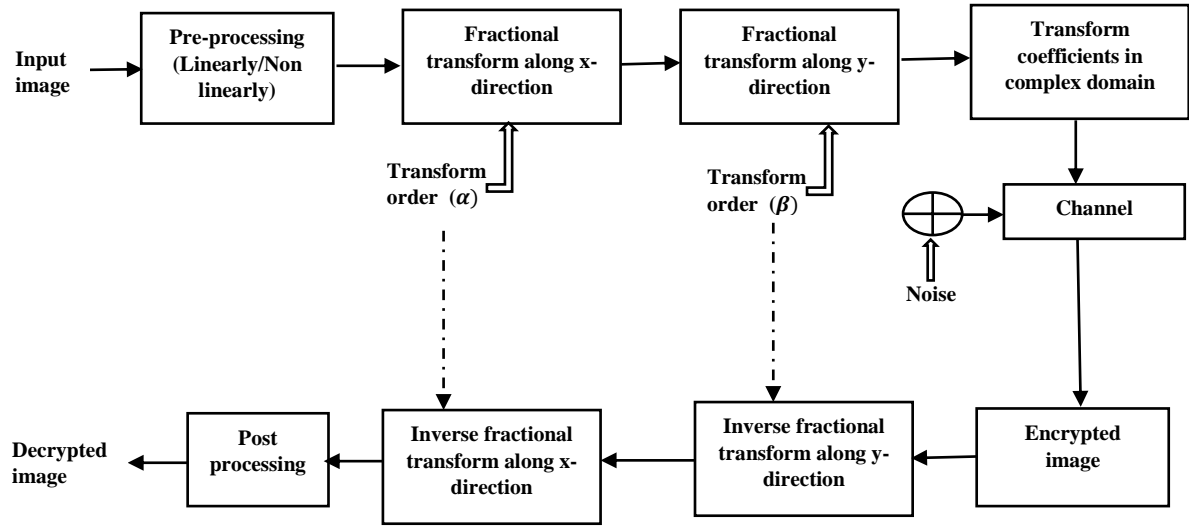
Input image

Pre-processing (Linearly/Non linearly)

Fractional transform along x-direction

Fractional transform along y-direction

Transform coefficients in complex domain

Transform order ($\alpha$)

Transform order ($\beta$)

Channel

Noise

Decrypted image

Post processing

Inverse fractional transform along x-direction

Inverse fractional transform along y-direction

Encrypted image